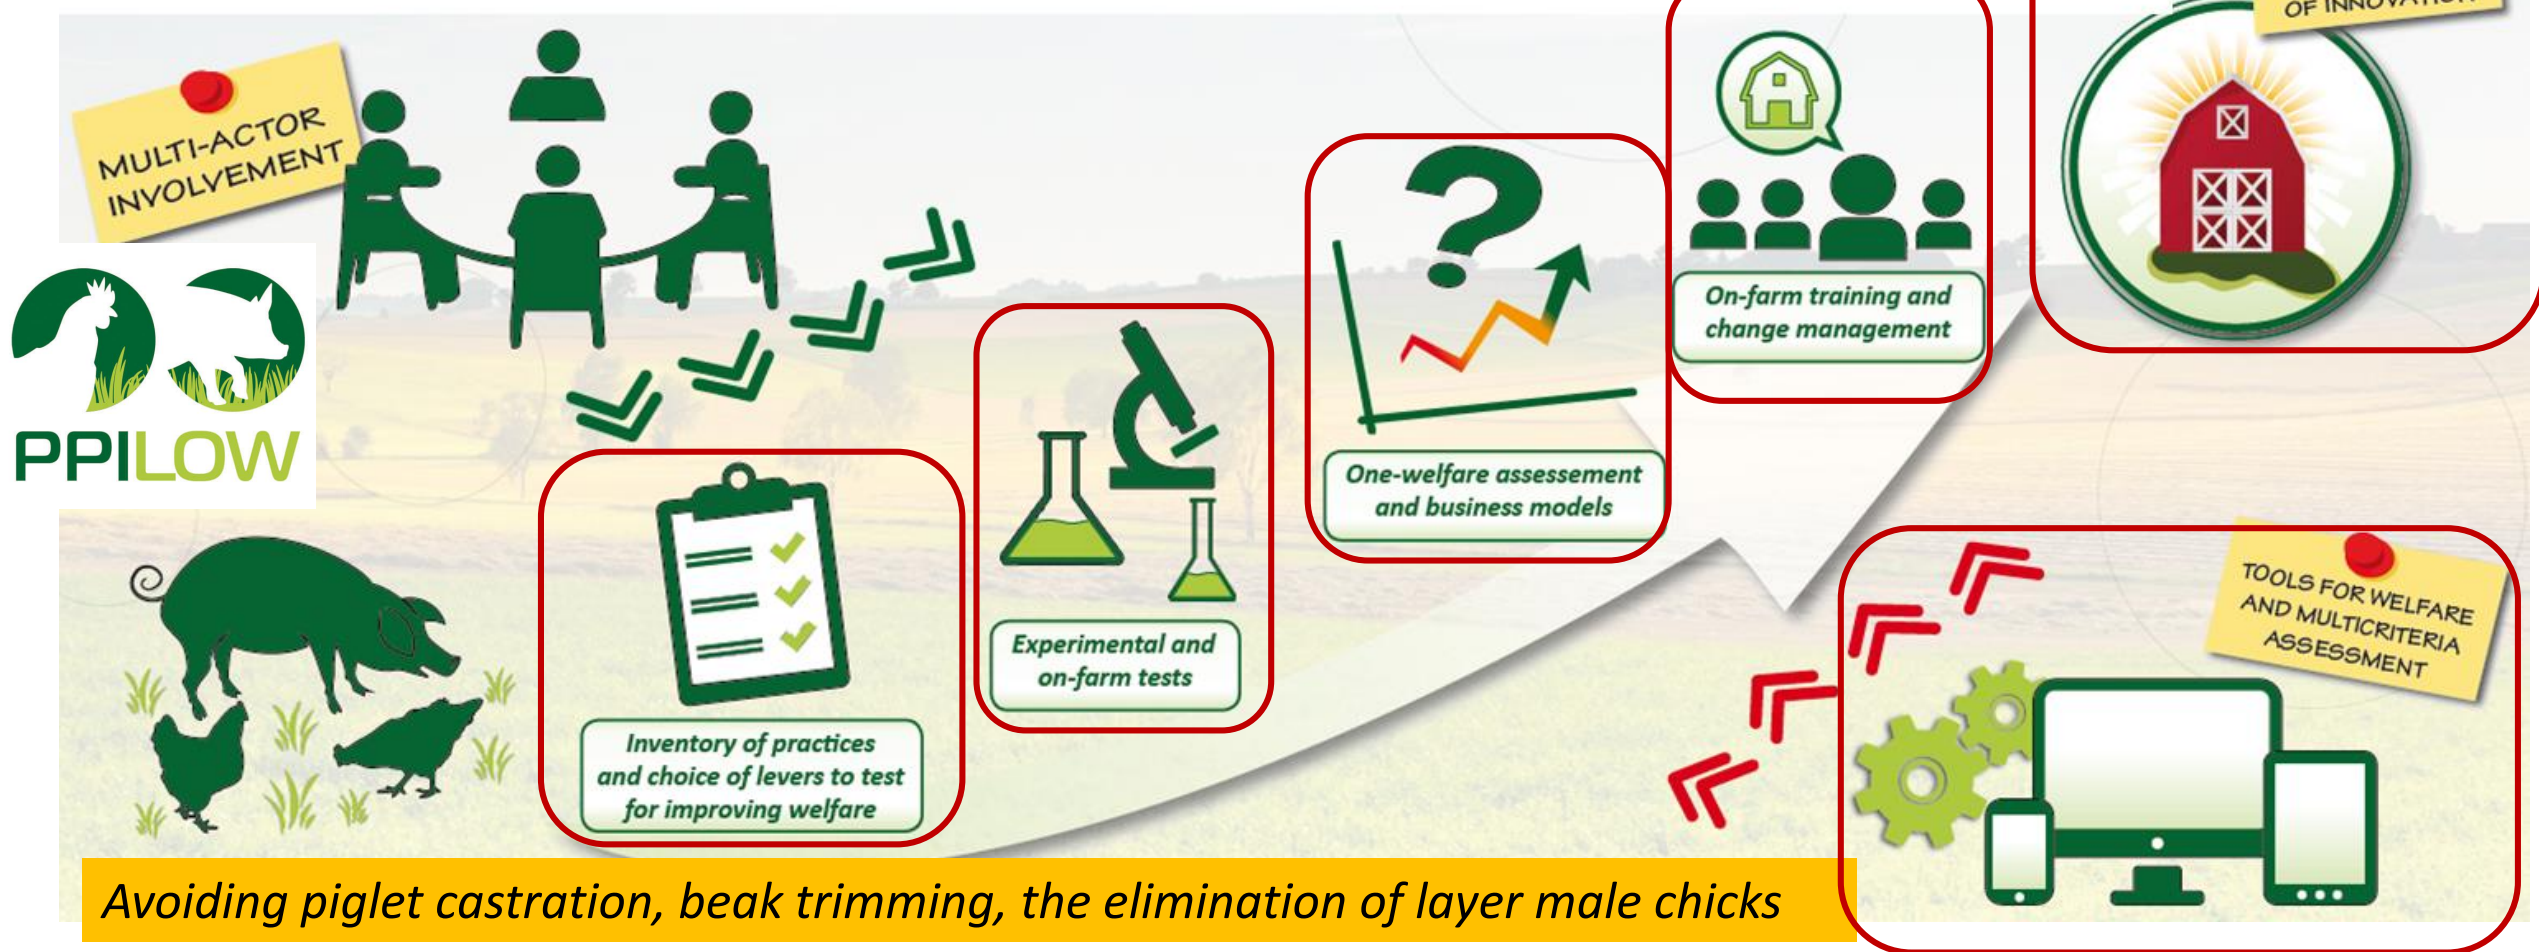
MULTI-ACTOR INVOLVEMENT

PPILOW

Inventory of practices and choice of levers to test for improving welfare

Experimental and on-farm tests

One-welfare assessement and business models

On-farm training and change management

OF INNOVATION

TOOLS FOR WELFARE AND MULTICRITERIA ASSESSMENT

Avoiding piglet castration, beak trimming, the elimination of layer male chicks